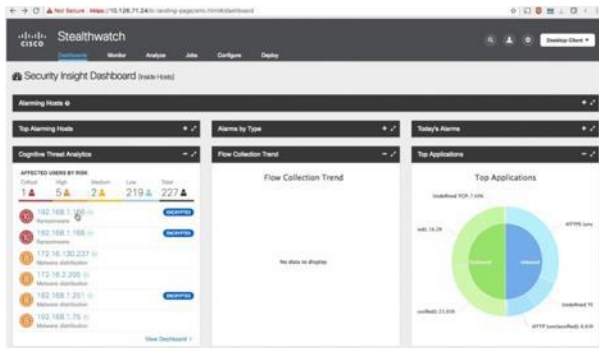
Not Secure https://10.126.71.24/lc-landing-page/smc.html#/dashboard

cisco Stealthwatch

Dashboards Monitor Analyze Jobs Configure Deploy

Desktop Client

Security Insight Dashboard (Inside Hosts)

Alarming Hosts

Top Alarming Hosts

Alarms by Type

Today's Alarms

Cognitive Threat Analytics

Flow Collection Trend

Top Applications

AFFECTED USERS BY RISK

| Critical | High | Medium | Low | Total |
|---|---|---|---|---|
| 1 | 5 | 2 | 219 | 227 |

192.168.1.166 ENCRYPTED
Ransomware

192.168.1.166 ENCRYPTED
Ransomware

172.16.130.237
Malware distribution

172.16.2.205
Malware distribution

192.168.1.251 ENCRYPTED
Malware distribution

192.168.1.75
Malware distribution

View Dashboard

Flow Collection Trend

No data to display

Top Applications

Undefined TCP: 7.69%

HTTPS (unc

ssh: 16.2%

Outbound

Inbound

Undefined TC

(undef): 21.03%

HTTP (unclassified): 6.03%